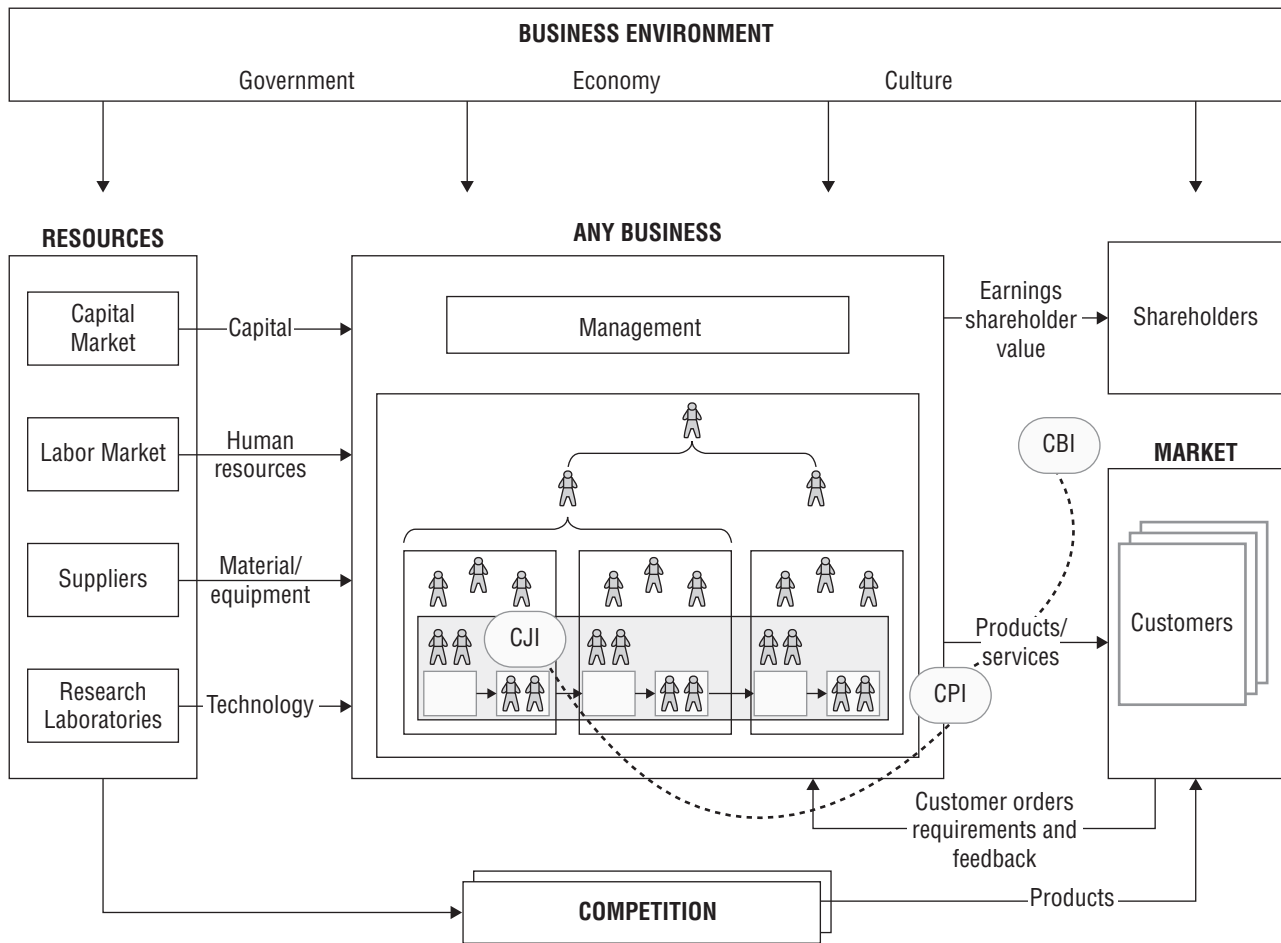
BUSINESS ENVIRONMENT
Government Economy Culture

RESOURCES

Capital Market

Labor Market

Suppliers

Research Laboratories

Capital

Human resources

Material/ equipment

Technology

ANY BUSINESS

Management

CJI

CPI

CBI

Earnings shareholder value

Shareholders

MARKET

Customers

Products/ services

Customer orders requirements and feedback

COMPETITION

Products